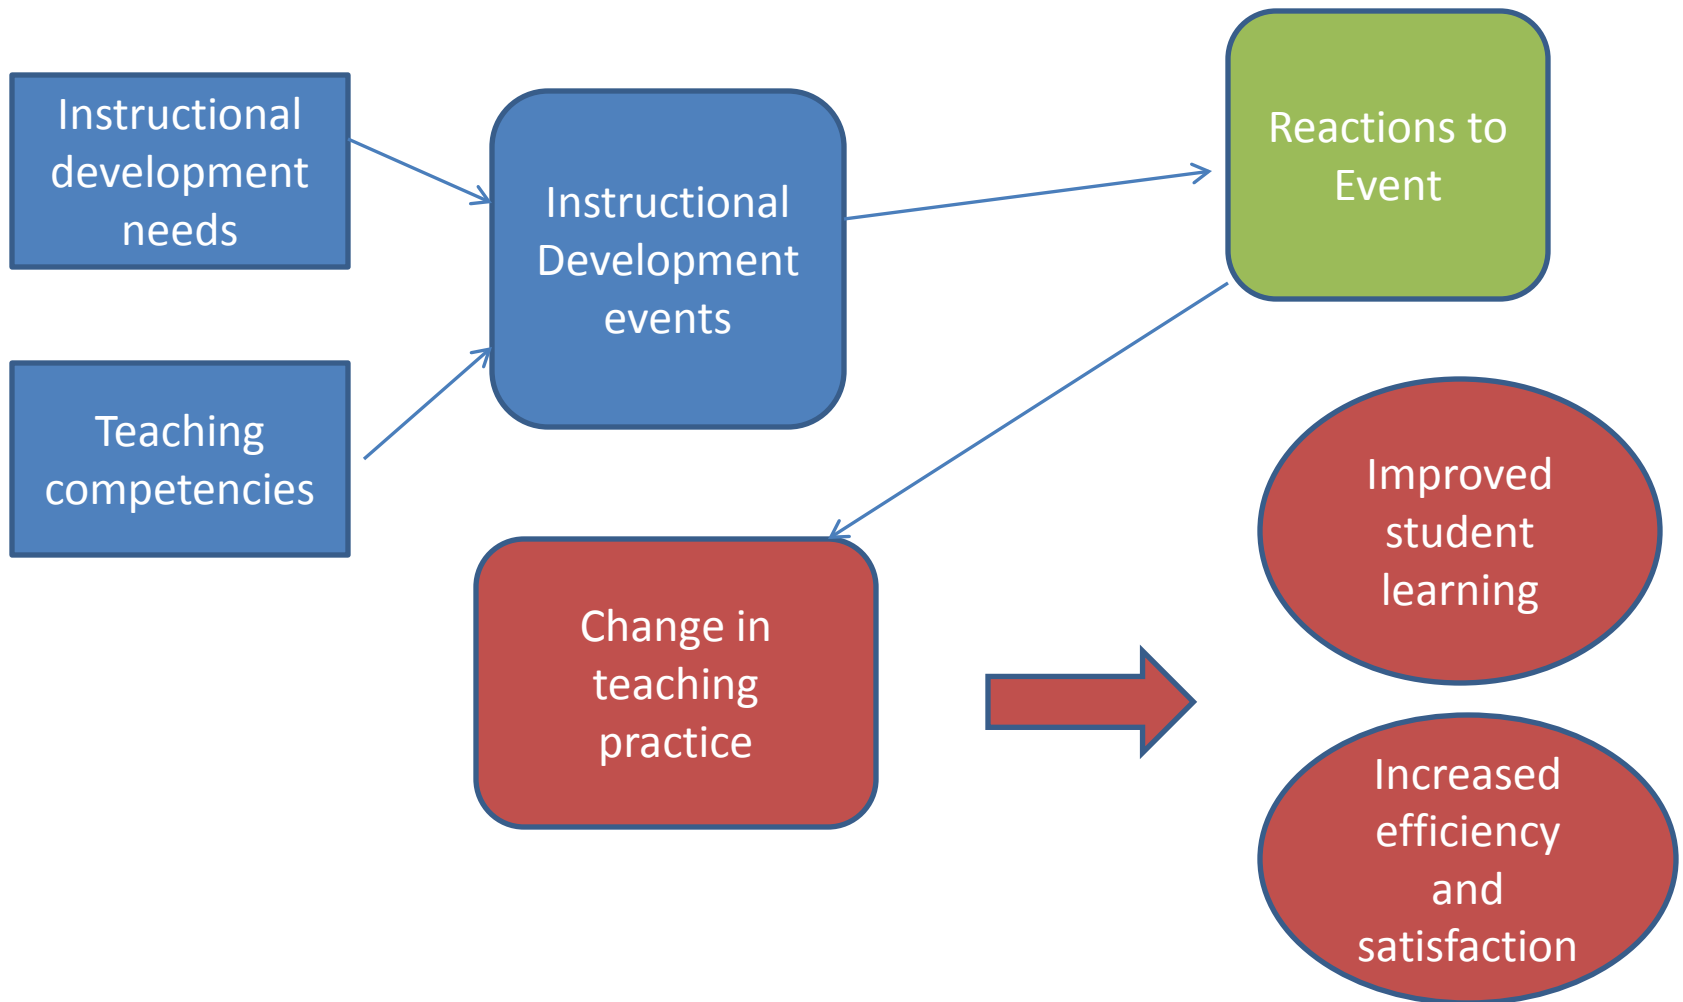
Instructional development needs

Teaching competencies

Instructional Development events

Reactions to Event

Change in teaching practice

Improved student learning

Increased efficiency and satisfaction